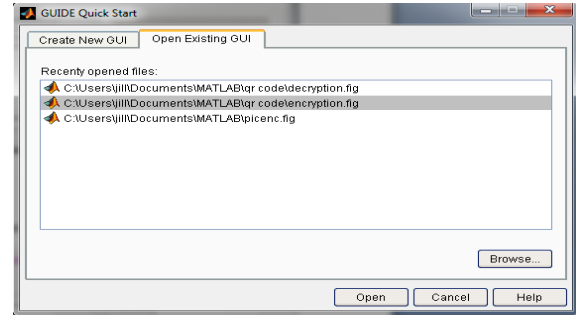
GUIDE Quick Start

Create New GUI

Open Existing GUI

Recenty opened files:

C:\Users\jill\Documents\MATLAB\qr code\decryption.fig

C:\Users\jill\Documents\MATLAB\qr code\encryption.fig

C:\Users\jill\Documents\MATLAB\picenc.fig

Browse...

Open

Cancel

Help